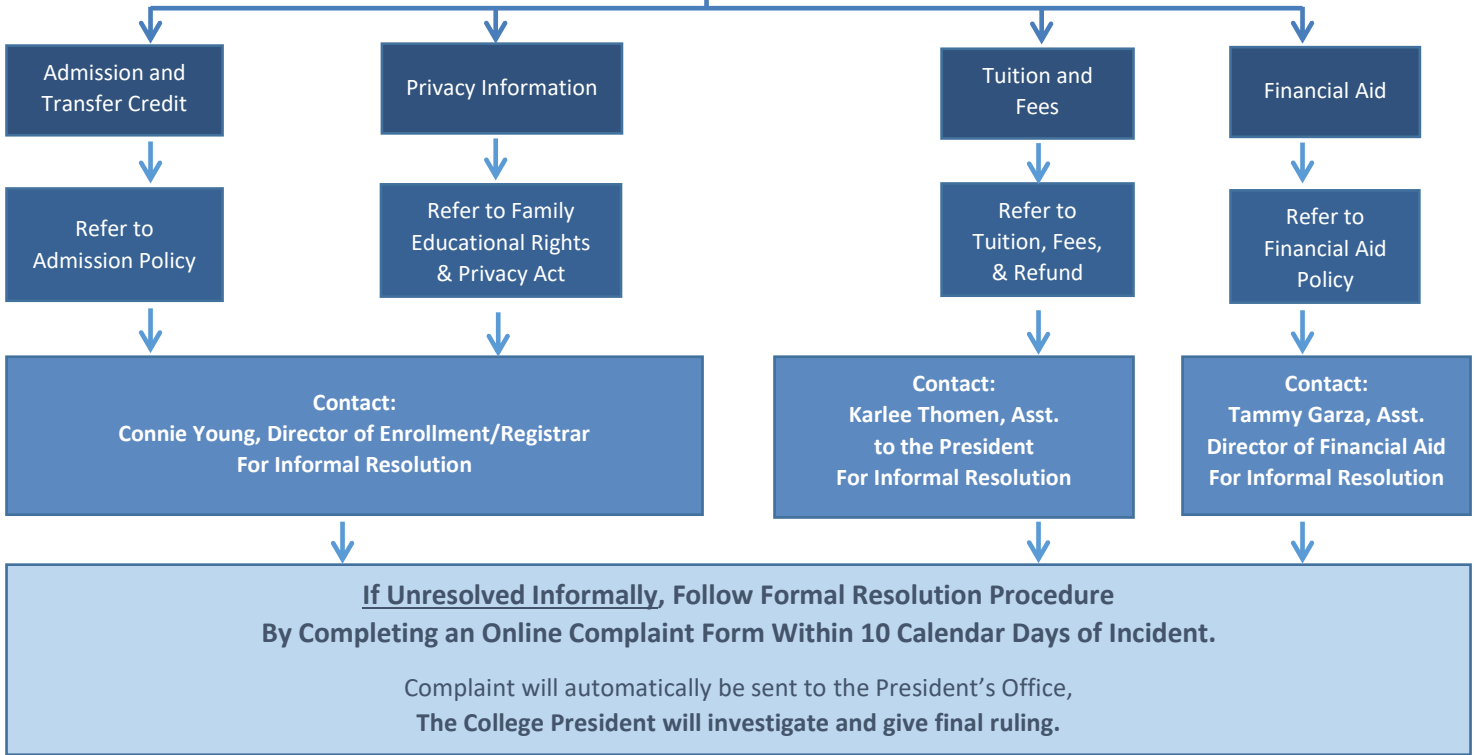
Admission and Transfer Credit

Privacy Information

Tuition and Fees

Financial Aid

Refer to Admission Policy

Refer to Family Educational Rights & Privacy Act

Refer to Tuition, Fees, & Refund

Refer to Financial Aid Policy

Contact:
Connie Young, Director of Enrollment/Registrar
For Informal Resolution

Contact:
Karlee Thomen, Asst. to the President
For Informal Resolution

Contact:
Tammy Garza, Asst. Director of Financial Aid
For Informal Resolution

If Unresolved Informally, Follow Formal Resolution Procedure
By Completing an Online Complaint Form Within 10 Calendar Days of Incident.

Complaint will automatically be sent to the President's Office,
The College President will investigate and give final ruling.